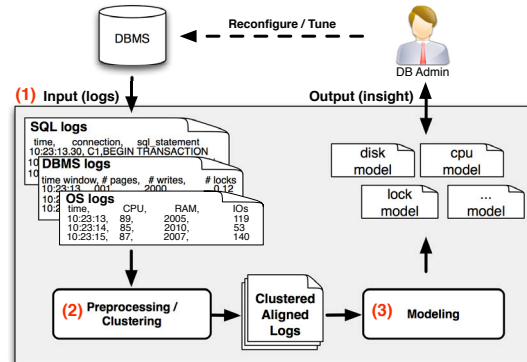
DBMS

Reconfigure / Tune

DB Admin

(1) Input (logs)

Output (insight)

SQL logs
time, connection, sql_statement
10:23:13.30, C1,BEGIN TRANSACTION

DBMS logs
time window, # pages, # writes, # locks
10:23:13, 001, 2000, 0.12

OS logs
time, CPU, RAM, IOs
10:23:13, 89, 2005, 119
10:23:14, 85, 2010, 53
10:23:15, 87, 2007, 140

disk model

cpu model

lock model

... model

(2) Preprocessing / Clustering

Clustered Aligned Logs

(3) Modeling